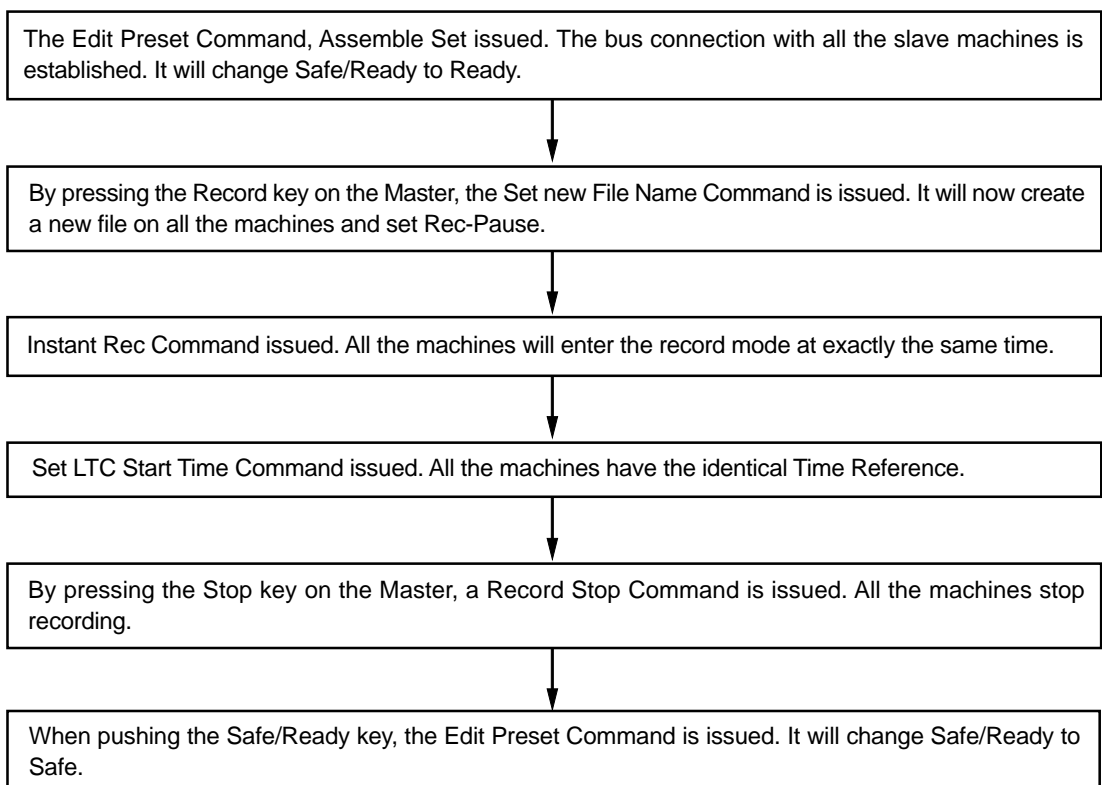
The Edit Preset Command, Assemble Set issued. The bus connection with all the slave machines is established. It will change Safe/Ready to Ready.

By pressing the Record key on the Master, the Set new File Name Command is issued. It will now create a new file on all the machines and set Rec-Pause.

Instant Rec Command issued. All the machines will enter the record mode at exactly the same time.

Set LTC Start Time Command issued. All the machines have the identical Time Reference.

By pressing the Stop key on the Master, a Record Stop Command is issued. All the machines stop recording.

When pushing the Safe/Ready key, the Edit Preset Command is issued. It will change Safe/Ready to Safe.